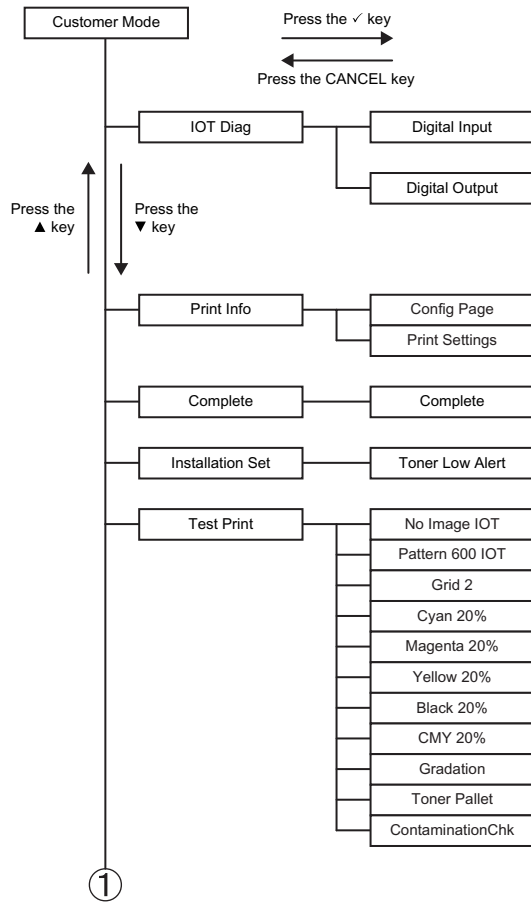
Customer Mode

Press the ✓ key

Press the CANCEL key

IOT Diag

Digital Input

Digital Output

Press the ▲ key

Press the ▼ key

Print Info

Config Page

Print Settings

Complete

Complete

Installation Set

Toner Low Alert

Test Print

No Image IOT

Pattern 600 IOT

Grid 2

Cyan 20%

Magenta 20%

Yellow 20%

Black 20%

CMY 20%

Gradation

Toner Pallet

ContaminationChk

①